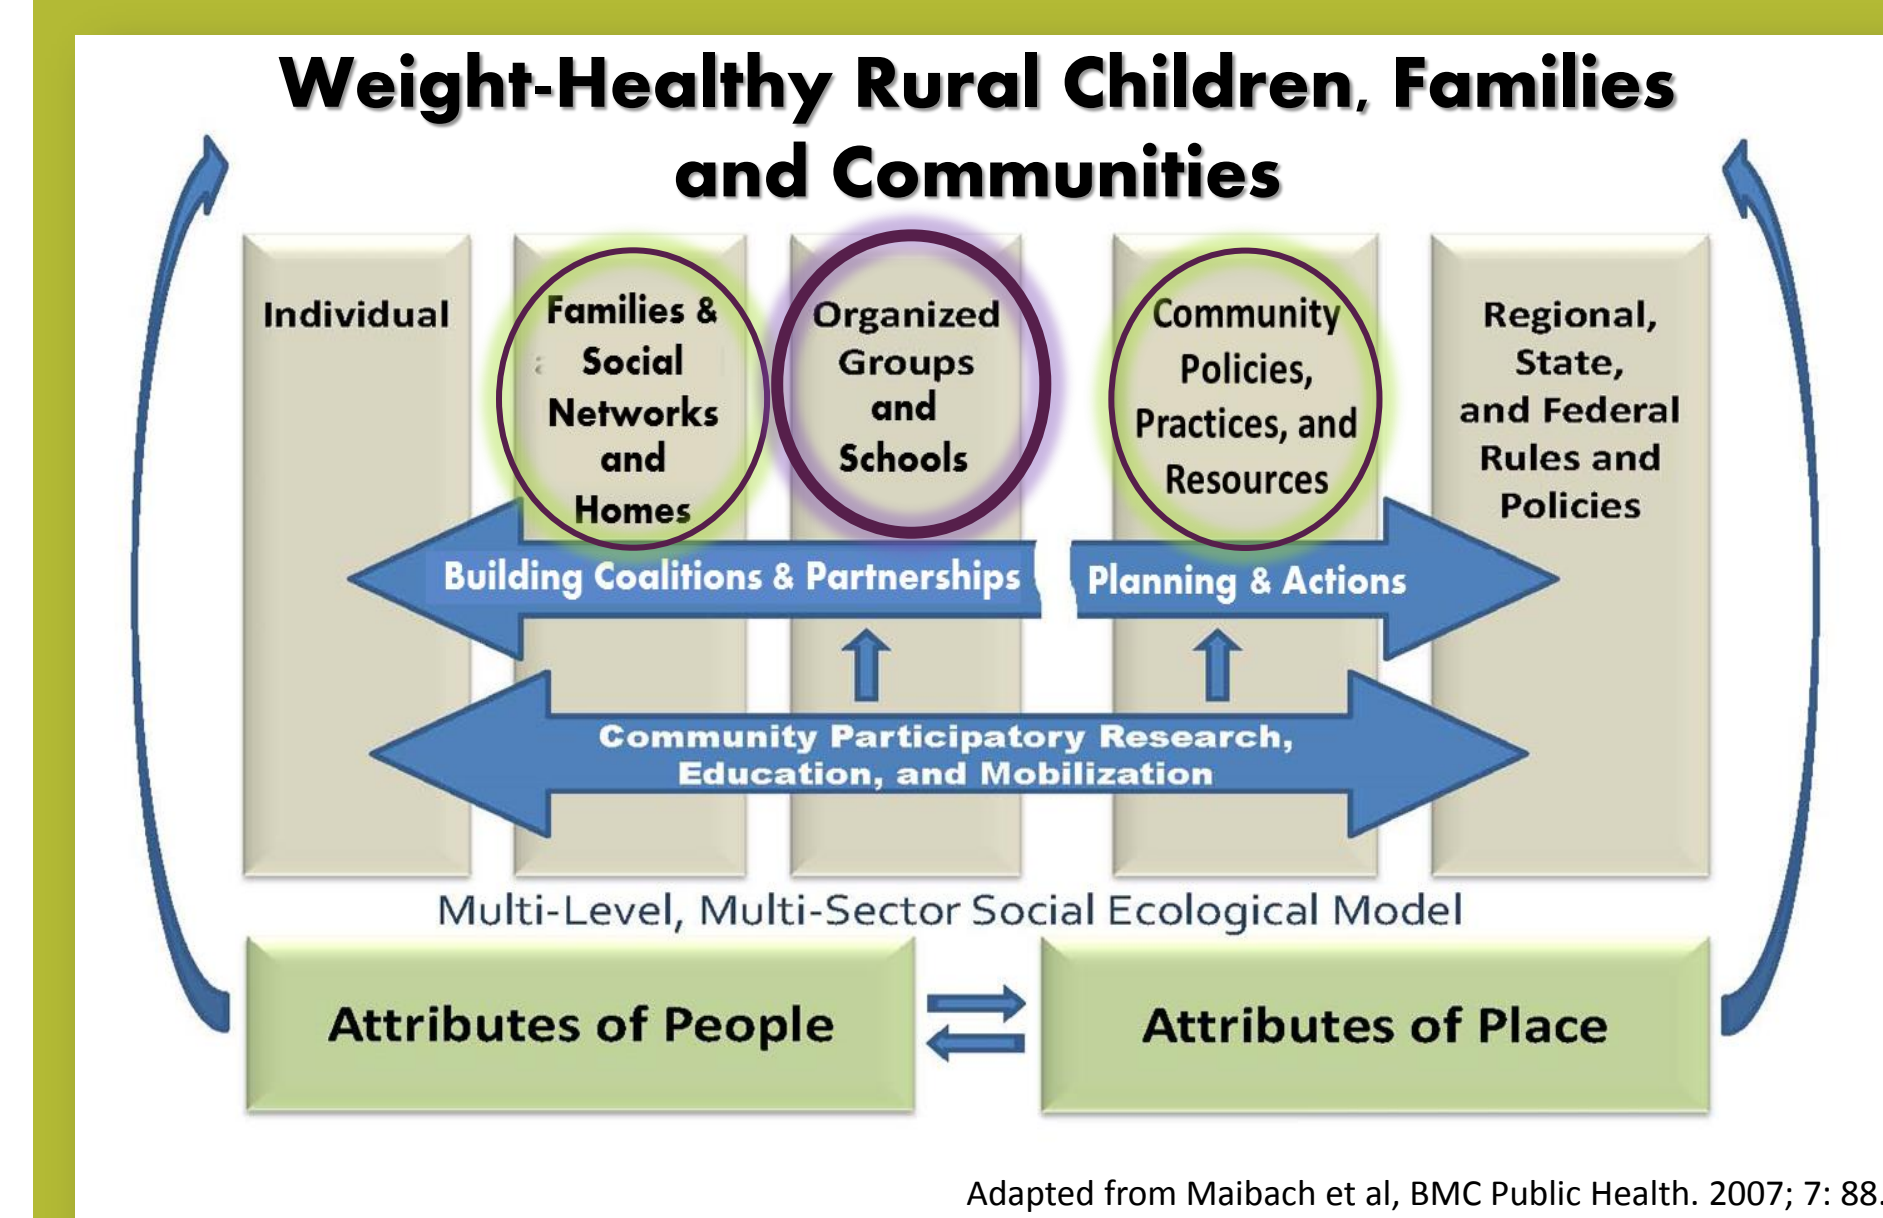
Weight-Healthy Rural Children, Families and Communities

Individual

Families & Social Networks and Homes

Organized Groups and Schools

Community Policies, Practices, and Resources

Regional, State, and Federal Rules and Policies

Building Coalitions & Partnerships

Planning & Actions

Community Participatory Research, Education, and Mobilization

Multi-Level, Multi-Sector Social Ecological Model

Attributes of People

Attributes of Place

Adapted from Maibach et al, BMC Public Health. 2007; 7: 88.